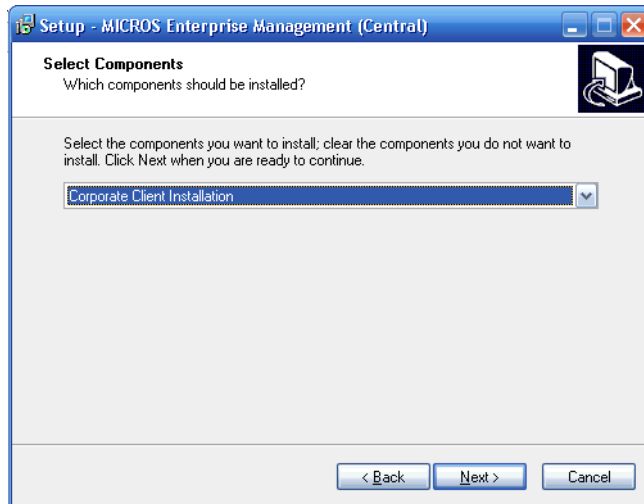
Setup - MICROS Enterprise Management (Central)

Select Components
Which components should be installed?

Select the components you want to install; clear the components you do not want to install. Click Next when you are ready to continue.

Corporate Client Installation

< Back
Next >
Cancel